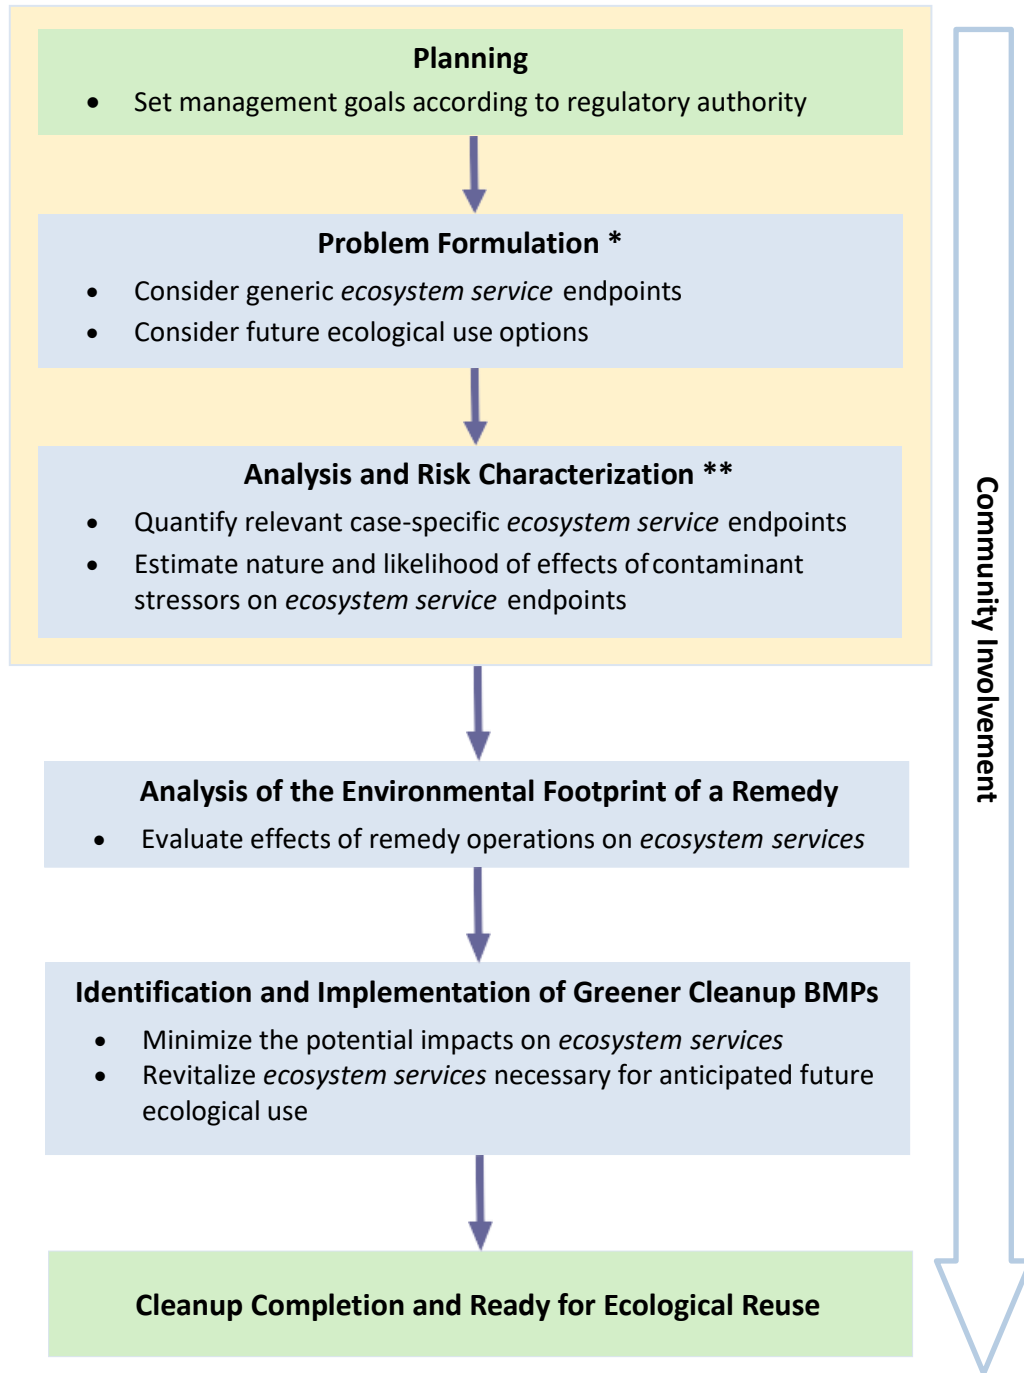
**Planning**
- Set management goals according to regulatory authority

**Problem Formulation \***
- Consider generic *ecosystem service* endpoints
- Consider future ecological use options

**Analysis and Risk Characterization \*\***
- Quantify relevant case-specific *ecosystem service* endpoints
- Estimate nature and likelihood of effects of contaminant stressors on *ecosystem service* endpoints

**Analysis of the Environmental Footprint of a Remedy**
- Evaluate effects of remedy operations on *ecosystem services*

**Identification and Implementation of Greener Cleanup BMPs**
- Minimize the potential impacts on *ecosystem services*
- Revitalize *ecosystem services* necessary for anticipated future ecological use

**Cleanup Completion and Ready for Ecological Reuse**

**Community Involvement**